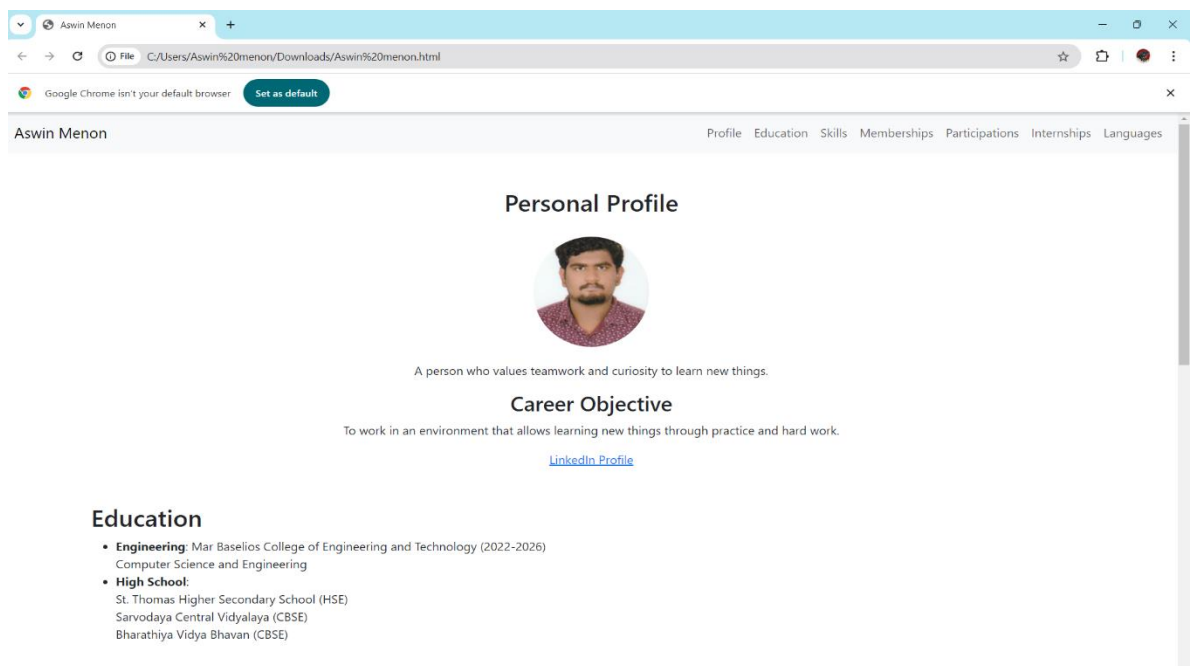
Aswin Menon ×  +

File C:/Users/Aswin%20menon/Downloads/Aswin%20menon.html

Google Chrome isn't your default browser  Set as default  ×

Aswin Menon

Profile  Education  Skills  Memberships  Participations  Internships  Languages

Personal Profile

A person who values teamwork and curiosity to learn new things.

Career Objective

To work in an environment that allows learning new things through practice and hard work.

LinkedIn Profile

Education

- **Engineering**: Mar Baselios College of Engineering and Technology (2022-2026)
Computer Science and Engineering
- **High School**:
St. Thomas Higher Secondary School (HSE)
Sarvodaya Central Vidyalaya (CBSE)
Bharathiya Vidya Bhavan (CBSE)